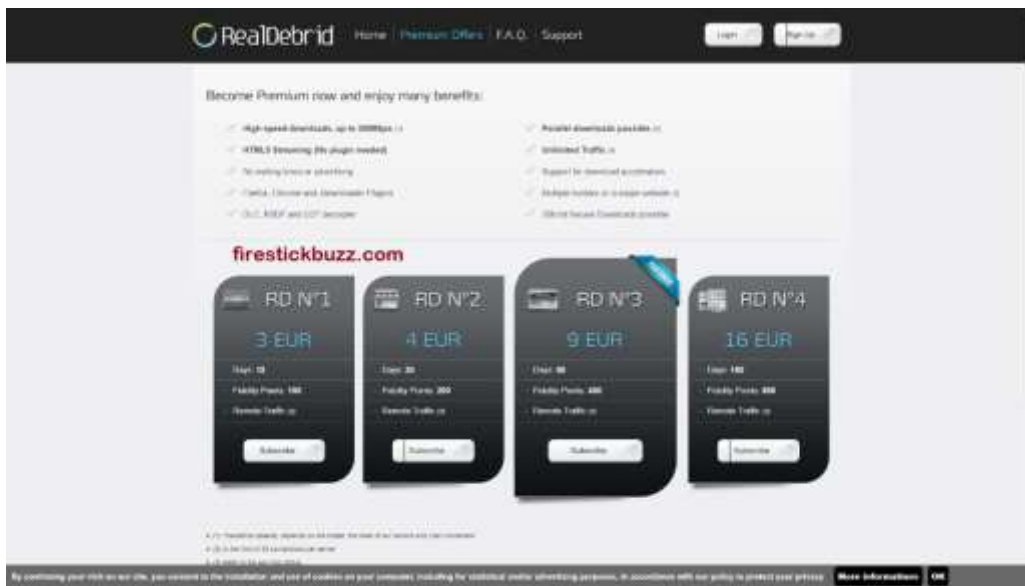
RealDebrid Home Premium Offers F.A.Q. Support Login Sign Up

Become Premium now and enjoy many benefits:

High-speed downloads, up to 300Mbps (1)
HTML5 Streaming (No plugin needed)
No waiting times or advertising
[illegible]
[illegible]

Parallel downloads possible (2)
Unlimited Traffic (3)
Support for download accelerators
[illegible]
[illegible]

firestickbuzz.com

RD N°1
3 EUR
Days: 15
Fidelity Points: 150
Remote Traffic (4)
Subscribe

RD N°2
4 EUR
Days: 30
Fidelity Points: 300
Remote Traffic (4)
Subscribe

RD N°3
9 EUR
Days: 90
Fidelity Points: 900
Remote Traffic (4)
Subscribe

RD N°4
16 EUR
Days: 180
Fidelity Points: 1800
Remote Traffic (4)
Subscribe

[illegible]
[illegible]
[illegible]

By continuing your visit on our site, you consent to the installation and use of cookies on your computer, including for statistical and/or advertising purposes, in accordance with our policy to protect your privacy. More informations OK